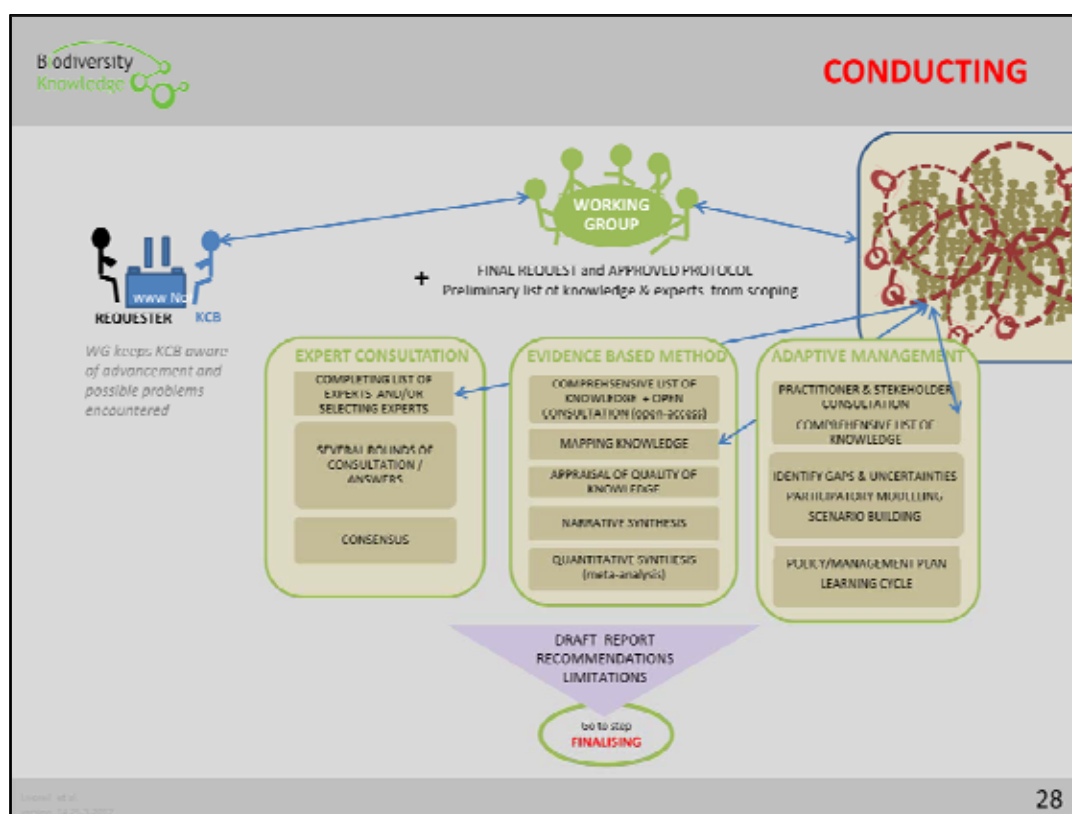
Biodiversity Knowledge

CONDUCTING

WORKING GROUP

www Nc

REQUESTER KCB

+ FINAL REQUEST and APPROVED PROTOCOL
Preliminary list of knowledge & experts from scoping

WG keeps KCB aware of advancement and possible problems encountered

EXPERT CONSULTATION

COMPLETING LIST OF EXPERTS AND/OR SELECTING EXPERTS

SEVERAL ROUNDS OF CONSULTATION / ANSWERS

CONSENSUS

EVIDENCE BASED METHOD

COMPREHENSIVE LIST OF KNOWLEDGE + OPEN CONSULTATION (open-access)

MAPPING KNOWLEDGE

APPRAISAL OF QUALITY OF KNOWLEDGE

NARRATIVE SYNTHESIS

QUANTITATIVE SYNTHESIS (meta-analysis)

ADAPTIVE MANAGEMENT

PRACTITIONER & STAKEHOLDER CONSULTATION

COMPREHENSIVE LIST OF KNOWLEDGE

IDENTIFY GAPS & UNCERTAINTIES
PARTICIPATORY MODELLING
SCENARIO BUILDING

POLICY/MANAGEMENT PLAN
LEARNING CYCLE

DRAFT REPORT
RECOMMENDATIONS
LIMITATIONS

Go to step
FINALISING

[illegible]

28